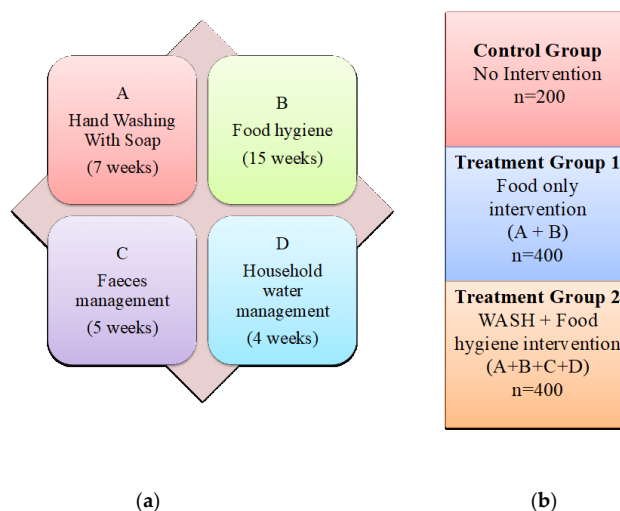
A
Hand Washing With Soap
(7 weeks)

B
Food hygiene
(15 weeks)

C
Faeces management
(5 weeks)

D
Household water management
(4 weeks)

Control Group
No Intervention
n=200

Treatment Group 1
Food only intervention
(A + B)
n=400

Treatment Group 2
WASH + Food hygiene intervention
(A+B+C+D)
n=400

(a)

(b)